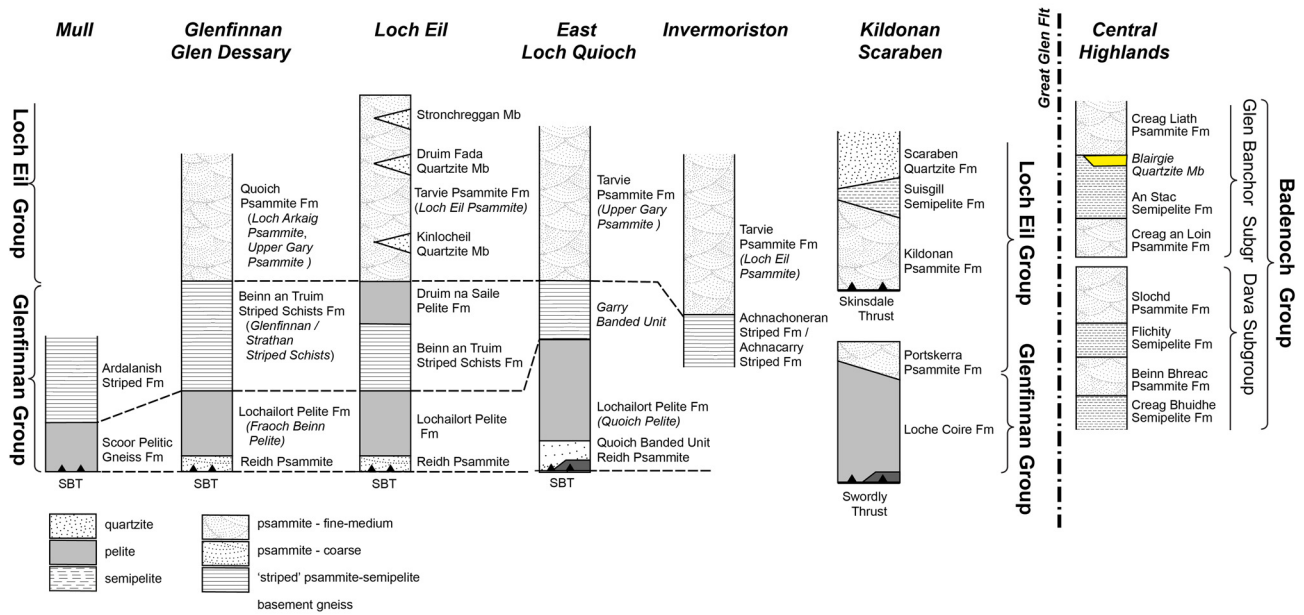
Mull

Glenfinnan Glen Dessary

Loch Eil

East Loch Quoich

Invermoriston

Kildonan Scaraben

Great Glen Flt

Central Highlands

Loch Eil Group

Glenfinnan Group

Ardalanish Striped Fm

Scoor Pelitic Gneiss Fm

SBT

Quoich Psammite Fm (Loch Arkaig Psammite, Upper Gary Psammite )

Beinn an Truim Striped Schists Fm (Glenfinnan / Strathan Striped Schists)

Lochailort Pelite Fm (Fraoch Beinn Pelite)

Reidh Psammite

SBT

Stronchreggan Mb

Druim Fada Quartzite Mb

Tarvie Psammite Fm (Loch Eil Psammite)

Kinlocheil Quartzite Mb

Druim na Saile Pelite Fm

Beinn an Truim Striped Schists Fm

Lochailort Pelite Fm

Reidh Psammite

SBT

Tarvie Psammite Fm (Upper Gary Psammite )

Garry Banded Unit

Lochailort Pelite Fm (Quoich Pelite)

Quoich Banded Unit

Reidh Psammite

SBT

Tarvie Psammite Fm (Loch Eil Psammite)

Achnachoneran Striped Fm / Achnacarry Striped Fm

Scaraben Quartzite Fm

Suisgill Semipelite Fm

Kildonan Psammite Fm

Skinsdale Thrust

Portskerra Psammite Fm

Loche Coire Fm

Swordly Thrust

Loch Eil Group

Glenfinnan Group

Creag Liath Psammite Fm

Blairgie Quartzite Mb

An Stac Semipelite Fm

Creag an Loin Psammite Fm

Slochd Psammite Fm

Flichity Semipelite Fm

Beinn Bhreac Psammite Fm

Creag Bhuidhe Semipelite Fm

Glen Banchor Subgr

Dava Subgroup

Badenoch Group

quartzite

pelite

semipelite

psammite - fine-medium

psammite - coarse

'striped' psammite-semipelite

basement gneiss